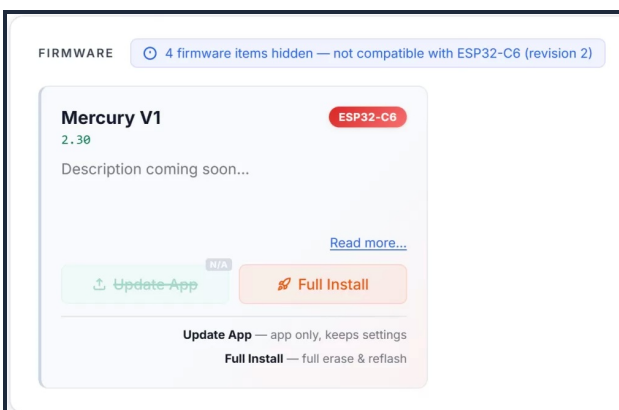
FIRMWARE

4 firmware items hidden — not compatible with ESP32-C6 (revision 2)

Mercury V1

ESP32-C6

2.30

Description coming soon...

Read more...

N/A

Update App

Full Install

**Update App** — app only, keeps settings

**Full Install** — full erase & reflash